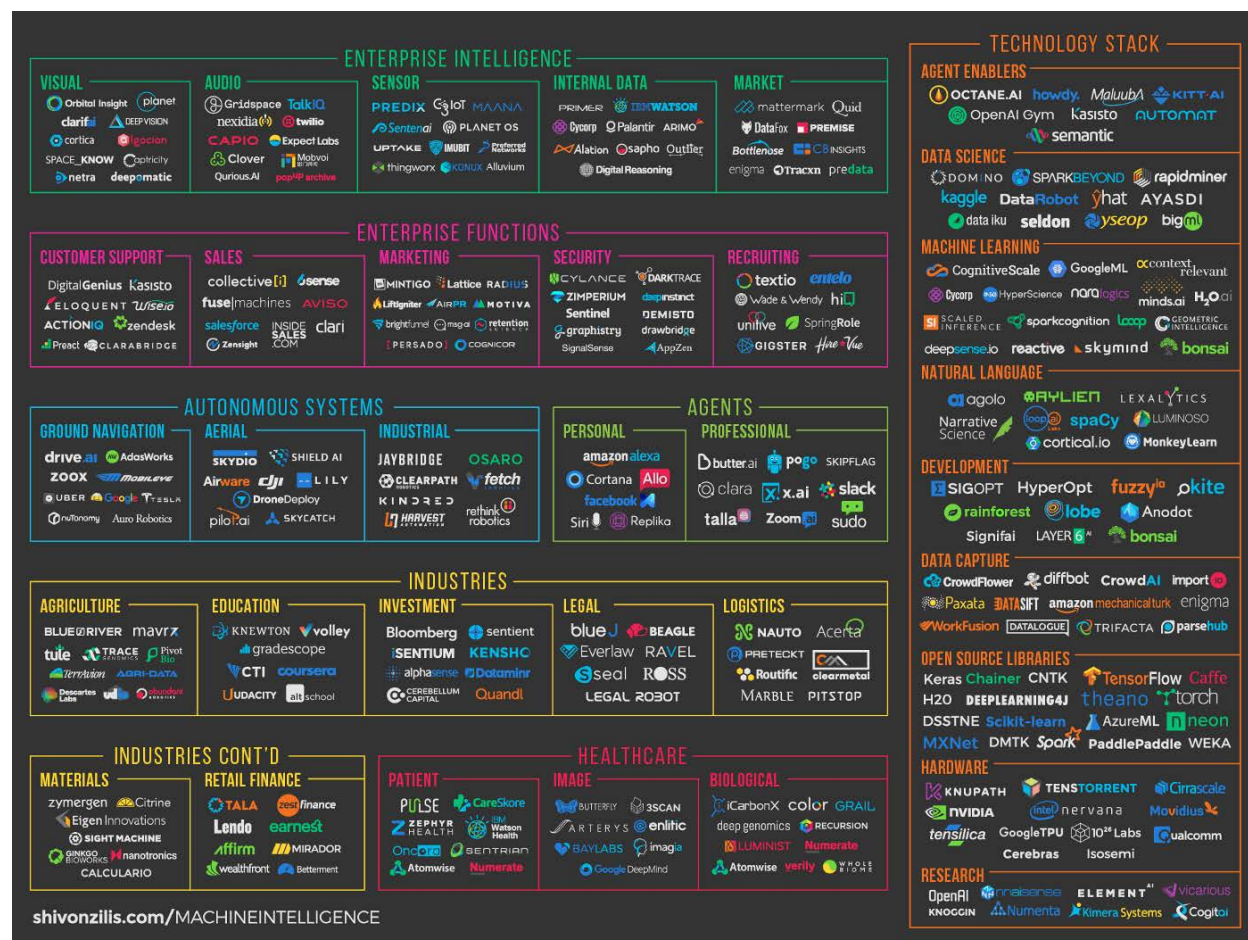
ENTERPRISE INTELLIGENCE

VISUAL
Orbital Insight planet clarifai DEEPVISION cortica Gigocion SPACE_KNOW Captricity netra deepomatic

AUDIO
Gridspace TalkIQ nexidia twilio CAPIO Expect Labs Clover Mobvoi Qurious.AI popup archive

SENSOR
PREDIX C3IoT MAANA Sentenai PLANET OS UPTAKE IMUBIT Preferred Networks thingworx KONUX Alluvium

INTERNAL DATA
PRIMER IBM WATSON Cycorp Palantir ARIMO Alation sapho Outlier Digital Reasoning

MARKET
mattermark Quid Datafox PREMISE Bottlenose CB INSIGHTS enigma Tracxn predata

ENTERPRISE FUNCTIONS

CUSTOMER SUPPORT
DigitalGenius Kasisto ELOQUENT Wise.io ACTIONIQ zendesk Preact CLARABRIDGE

SALES
collective[i] 6sense fuse|machines AVISO salesforce INSIDE SALES .COM clari Zensight

MARKETING
MINTIGO Lattice RADIUS Liftigniter AIRPR MOTIVA brightfunnel mag.ai retention science PERSADO COGNICOR

SECURITY
CYLANCE DARKTRACE ZIMPERIUM deepinstinct Sentinel DEMISTO graphistry drawbridge SignalSense AppZen

RECRUITING
textio entelo Wade & Wendy hiQ unitive SpringRole GIGSTER Hire Vue

AUTONOMOUS SYSTEMS

GROUND NAVIGATION
drive.ai AdasWorks ZOOX MOBILEYE UBER Google TESLA nuTonomy Auro Robotics

AERIAL
SKYDIO SHIELD AI Airware dji LILY DroneDeploy pilot ai SKYCATCH

INDUSTRIAL
JAYBRIDGE OSARO CLEARPATH fetch KINDRED HARVEST rethink robotics

AGENTS

PERSONAL
amazon alexa Cortana Allo facebook Siri Replika

PROFESSIONAL
butter.ai pogo SKIPFLAG clara x.ai slack talla Zoom.ai sudo

INDUSTRIES

AGRICULTURE
BLUE RIVER mavrx tule TRACE GENOMICS Pivot Bio Terravion ABUNDANT DATA Descartes Labs ufb abundant robotics

EDUCATION
KNEWTON volley gradescope CTI coursera UDACITY altschool

INVESTMENT
Bloomberg sentient SENTIUM KENSHO alphasense Dataminr CEREBELLUM CAPITAL Quandl

LEGAL
blue J BEAGLE Everlaw RAVEL seal ROSS LEGAL ROBOT

LOGISTICS
NAUTO Acerta PRETECKT Routific clearmetal MARBLE PITSTOP

INDUSTRIES CONT'D

MATERIALS
zymergen Citrine Eigen Innovations SIGHT MACHINE GINKGO BIOWORKS nanotronics CALCULARIO

RETAIL FINANCE
TALA zest finance Lendo earnest Affirm MIRADOR wealthfront Betterment

HEALTHCARE

PATIENT
PULSE CareSkore ZEPHYR HEALTH IBM Watson Health Oncora SENTRIAN Atomwise Numerate

IMAGE
BUTTERFLY 3SCAN ARTERYS enlitic BAYLABS imagia Google DeepMind

BIOLOGICAL
iCarbonX color GRAIL deep genomics RECURSION LUMINIST Numerate Atomwise verily WHOLE BIOME

TECHNOLOGY STACK

AGENT ENABLERS
OCTANE.AI howdy. Maluuba KITT.AI OpenAI Gym Kasisto AUTOMAT semantic

DATA SCIENCE
DOMINO SPARKBEYOND rapidminer kaggle DataRobot yhat AYASDI dataiku seldon yseop bigml

MACHINE LEARNING
CognitiveScale GoogleML context relevant Cycorp HyperScience nara logics minds.ai H2O.ai SCALED INFERENCE sparkcognition loop GEOMETRIC INTELLIGENCE deepsense.io reactive skymind bonsai

NATURAL LANGUAGE
agolo AYLIEN LEXALYTICS Narrative Science loop ai spaCy LUMINOSO cortical.io MonkeyLearn

DEVELOPMENT
SIGOPT HyperOpt fuzzy.io kite rainforest lobe Anodot Signifai LAYER 6 bonsai

DATA CAPTURE
CrowdFlower diffbot CrowdAI import.io Paxata DATASIFT amazon mechanical turk enigma WorkFusion DATALOGUE TRIFACTA parsehub

OPEN SOURCE LIBRARIES
Keras Chainer CNTK TensorFlow Caffe H2O DEEPLEARNING4J theano torch DSSTNE Scikit-learn AzureML neon MXNet DMTK Spark PaddlePaddle WEKA

HARDWARE
KNUPATH TENSTORRENT Cirrascale NVIDIA intel nervana Movidius tensilica GoogleTPU 10^26 Labs qualcomm Cerebras Isosemi

RESEARCH
OpenAI nnaisense ELEMENT AI vicarious KNOGGIN Numenta Kimera Systems Cogitai

shivonzilis.com/MACHINEINTELLIGENCE